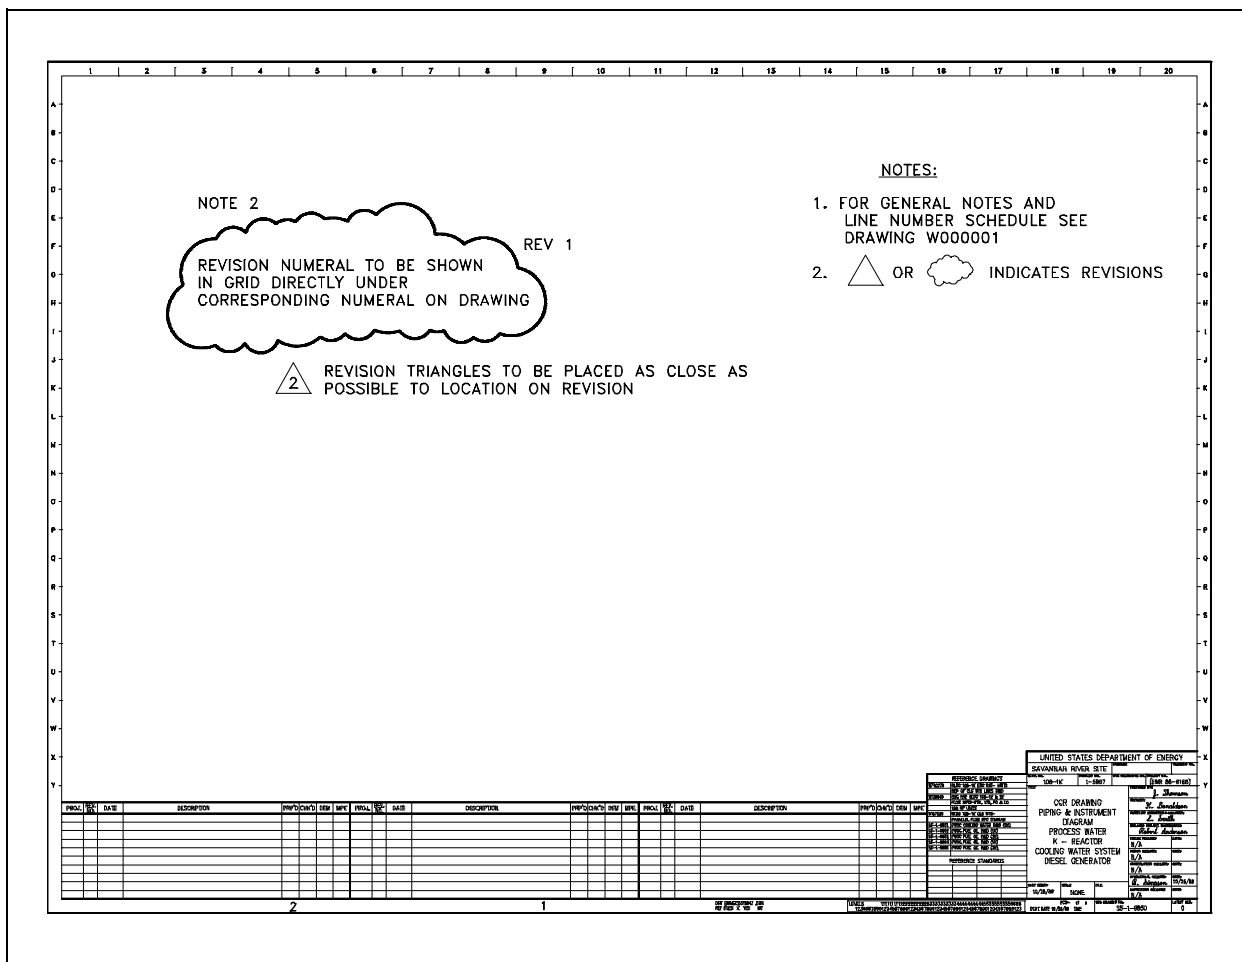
1 2 3 4 5 6 7 8 9 10 11 12 13 14 15 16 17 18 19 20

A B C D E F G H I J K L M N O P Q R S T U V W X Y

NOTES:

1. FOR GENERAL NOTES AND LINE NUMBER SCHEDULE SEE DRAWING W000001

2. △ OR [cloud] INDICATES REVISIONS

NOTE 2

REV 1

REVISION NUMERAL TO BE SHOWN IN GRID DIRECTLY UNDER CORRESPONDING NUMERAL ON DRAWING

2 REVISION TRIANGLES TO BE PLACED AS CLOSE AS POSSIBLE TO LOCATION ON REVISION

| PROJ. | REV. | DATE | DESCRIPTION | PRP'D | CHK'D | DEM | MPC | PROJ. | REV. | DATE | DESCRIPTION | PRP'D | CHK'D | DEM | MPC | PROJ. | REV. | DATE | DESCRIPTION | PRP'D | CHK'D | DEM | MPC |
|---|---|---|---|---|---|---|---|---|---|---|---|---|---|---|---|---|---|---|---|---|---|---|---|

2

1

REFERENCE DRAWINGS

REFERENCE STANDARDS

UNITED STATES DEPARTMENT OF ENERGY

SAVANNAH RIVER SITE

105-1K

1-5807

(EMR 89-0162)

J. Thomason

H. Donaldson

L. Smith

Robert Anderson

N/A

N/A

N/A

N/A

CCR DRAWING
PIPING & INSTRUMENT DIAGRAM
PROCESS WATER
K - REACTOR
COOLING WATER SYSTEM
DIESEL GENERATOR

G. Simpson

10/25/89

NONE

N/A

SS-1-6850

0